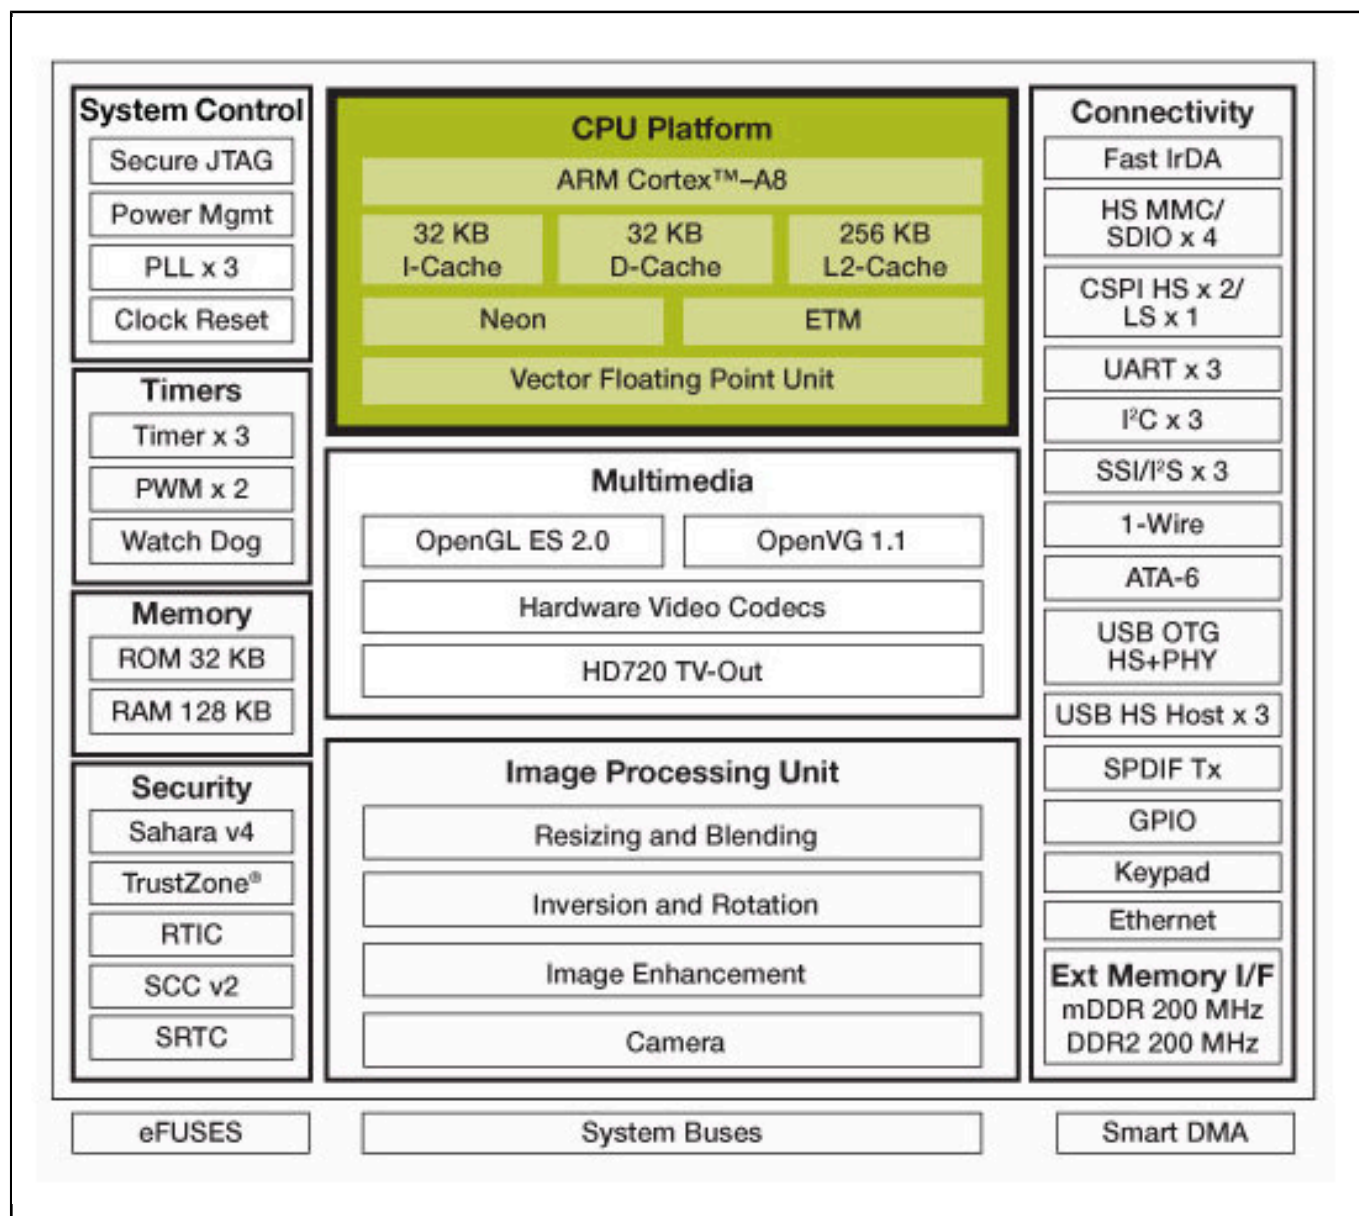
System Control
Secure JTAG
Power Mgmt
PLL x 3
Clock Reset

Timers
Timer x 3
PWM x 2
Watch Dog

Memory
ROM 32 KB
RAM 128 KB

Security
Sahara v4
TrustZone®
RTIC
SCC v2
SRTC

CPU Platform
ARM Cortex™–A8
32 KB I-Cache
32 KB D-Cache
256 KB L2-Cache
Neon
ETM
Vector Floating Point Unit

Multimedia
OpenGL ES 2.0
OpenVG 1.1
Hardware Video Codecs
HD720 TV-Out

Image Processing Unit
Resizing and Blending
Inversion and Rotation
Image Enhancement
Camera

Connectivity
Fast IrDA
HS MMC/ SDIO x 4
CSPI HS x 2/ LS x 1
UART x 3
I²C x 3
SSI/I²S x 3
1-Wire
ATA-6
USB OTG HS+PHY
USB HS Host x 3
SPDIF Tx
GPIO
Keypad
Ethernet
Ext Memory I/F
mDDR 200 MHz
DDR2 200 MHz

eFUSES
System Buses
Smart DMA